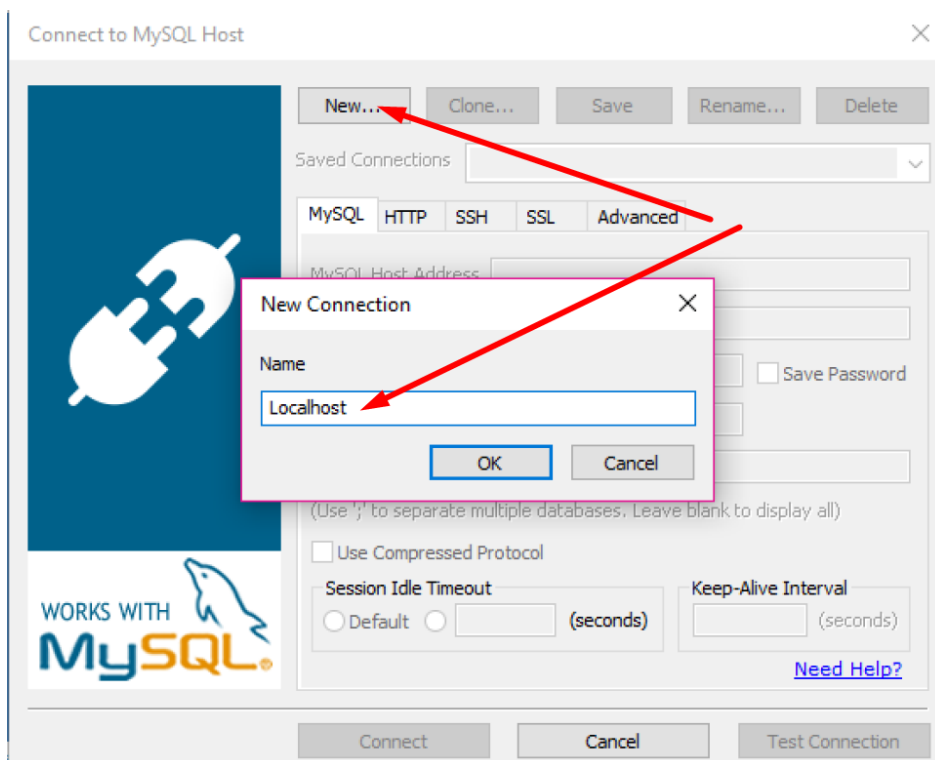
Connect to MySQL Host

New...

Clone...

Save

Rename...

Delete

Saved Connections

MySQL

HTTP

SSH

SSL

Advanced

MySQL Host Address

Save Password

(Use ';' to separate multiple databases. Leave blank to display all)

Use Compressed Protocol

Session Idle Timeout

Default

(seconds)

Keep-Alive Interval

(seconds)

Need Help?

WORKS WITH MySQL.

New Connection

Name

Localhost

OK

Cancel

Connect

Cancel

Test Connection